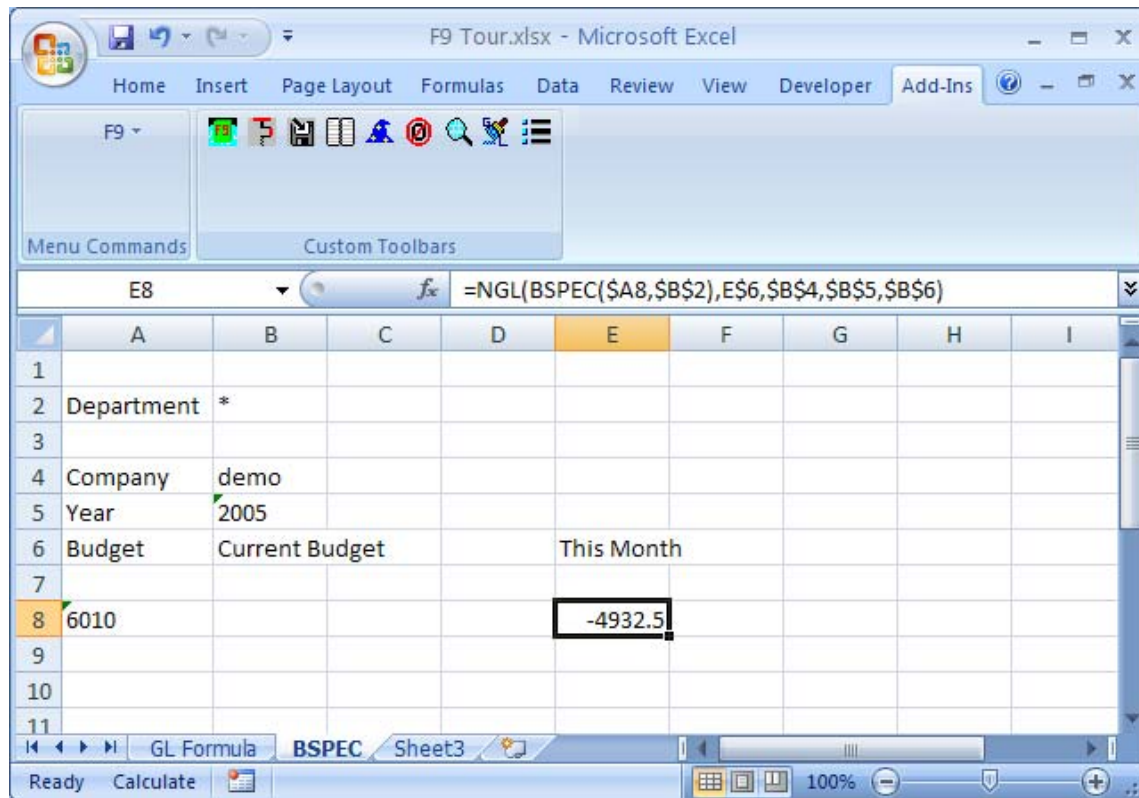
F9 Tour.xlsx - Microsoft Excel

Home Insert Page Layout Formulas Data Review View Developer Add-Ins

F9

Menu Commands Custom Toolbars

E8 =NGL(BSPEC($A8,$B$2),E$6,$B$4,$B$5,$B$6)

| | A | B | C | D | E | F | G | H | I |
|---|---|---|---|---|---|---|---|---|---|
| 1 | | | | | | | | | |
| 2 | Department | * | | | | | | | |
| 3 | | | | | | | | | |
| 4 | Company | demo | | | | | | | |
| 5 | Year | 2005 | | | | | | | |
| 6 | Budget | Current Budget | | | This Month | | | | |
| 7 | | | | | | | | | |
| 8 | 6010 | | | | -4932.5 | | | | |
| 9 | | | | | | | | | |
| 10 | | | | | | | | | |
| 11 | | | | | | | | | |

GL Formula BSPEC Sheet3

Ready Calculate 100%